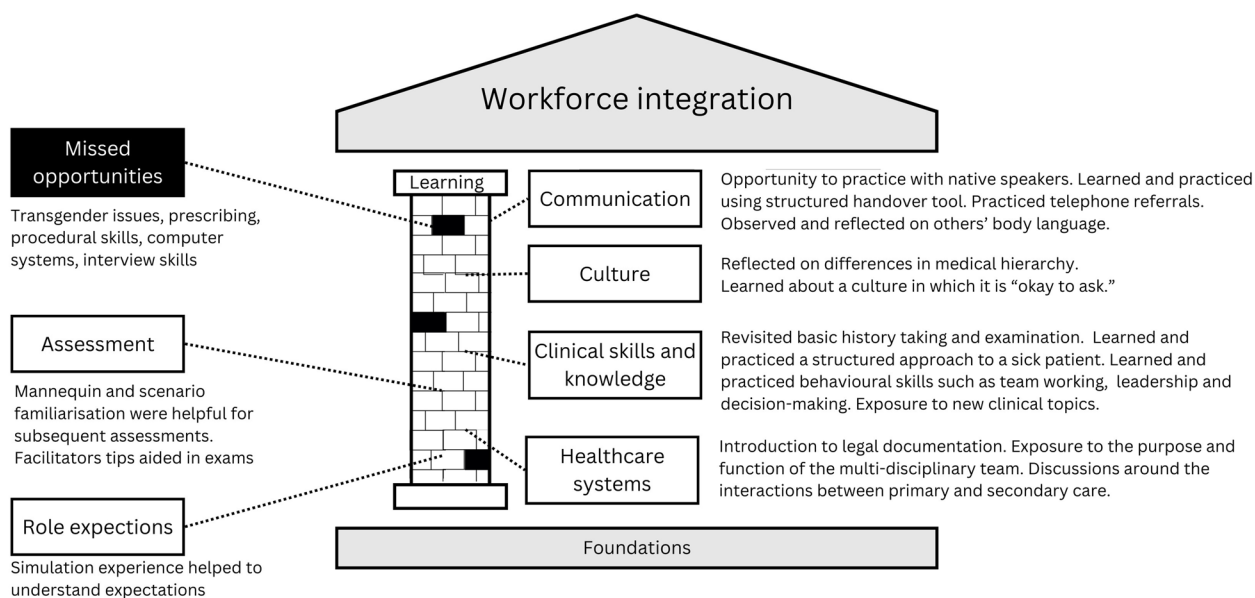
Workforce integration

Missed opportunities

Transgender issues, prescribing, procedural skills, computer systems, interview skills

Assessment

Mannequin and scenario familiarisation were helpful for subsequent assessments. Facilitators tips aided in exams

Role expections

Simulation experience helped to understand expectations

Learning

Communication

Opportunity to practice with native speakers. Learned and practiced using structured handover tool. Practiced telephone referrals. Observed and reflected on others' body language.

Culture

Reflected on differences in medical hierarchy. Learned about a culture in which it is "okay to ask."

Clinical skills and knowledge

Revisited basic history taking and examination. Learned and practiced a structured approach to a sick patient. Learned and practiced behavioural skills such as team working, leadership and decision-making. Exposure to new clinical topics.

Healthcare systems

Introduction to legal documentation. Exposure to the purpose and function of the multi-disciplinary team. Discussions around the interactions between primary and secondary care.

Foundations